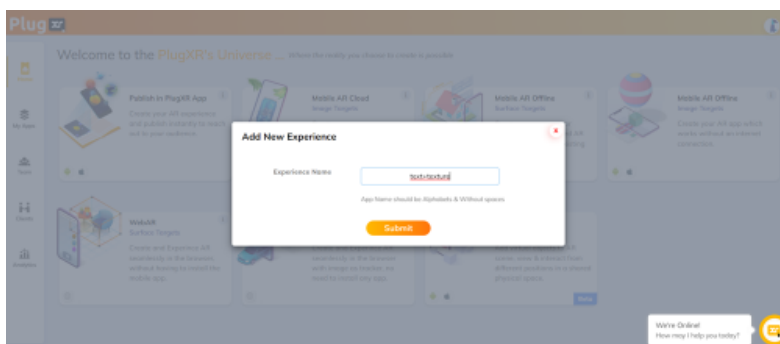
Plug XR

Welcome to the PlugXR's Universe ... Where the reality you dream to create is possible

My Apps

Publish in PlugXR App

Mobile AR Cloud
Image Targets

Mobile AR Offline
Surface Targets

Mobile AR Offline
Image Targets

WebAR
Surface Targets

Add New Experience

Experience Name text+texture

App Name should be Alphabets & Without spaces

Submit

We're Online!
How may I help you today?